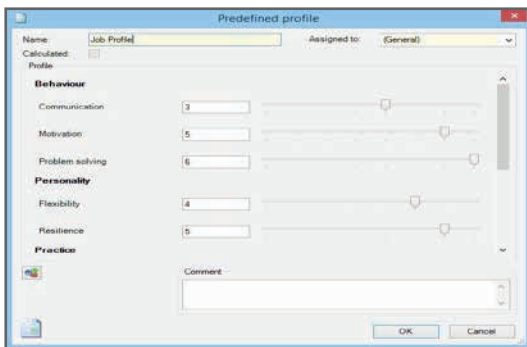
Predefined profile

Name: Job Profile
Assigned to: (General)
Calculated:
Profile

Behaviour
Communication 3
Motivation 5
Problem solving 6

Personality
Flexibility 4
Resilience 5

Practice

Comment

OK
Cancel